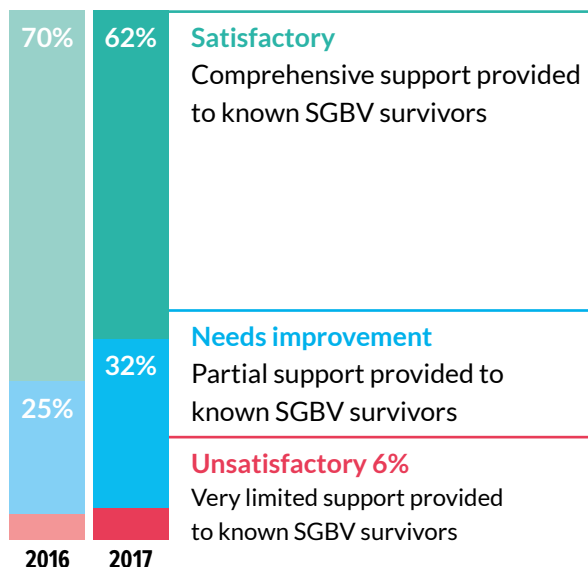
70%

62%

Satisfactory
Comprehensive support provided to known SGBV survivors

Needs improvement
Partial support provided to known SGBV survivors

32%

25%

Unsatisfactory 6%
Very limited support provided to known SGBV survivors

2016 2017